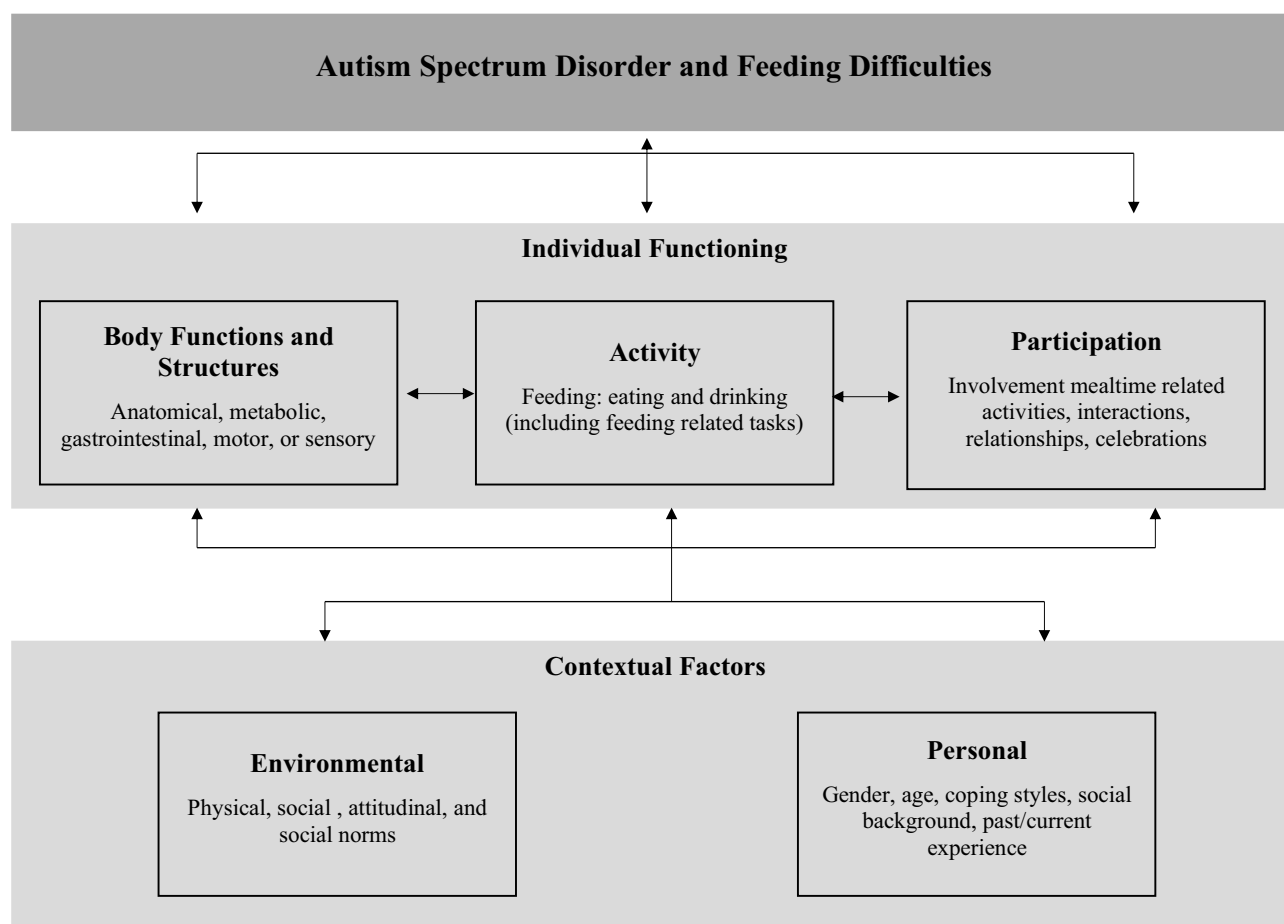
Autism Spectrum Disorder and Feeding Difficulties

Individual Functioning

Body Functions and Structures

Anatomical, metabolic, gastrointestinal, motor, or sensory

Activity

Feeding: eating and drinking (including feeding related tasks)

Participation

Involvement mealtime related activities, interactions, relationships, celebrations

Contextual Factors

Environmental

Physical, social , attitudinal, and social norms

Personal

Gender, age, coping styles, social background, past/current experience